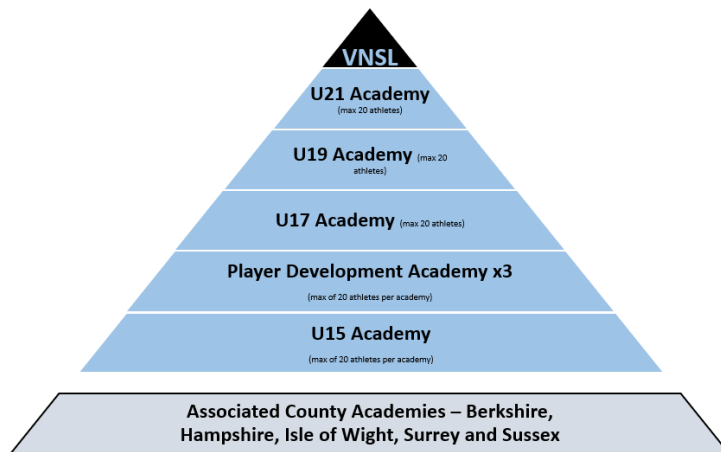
VNSL

U21 Academy
(max 20 athletes)

U19 Academy (max 20 athletes)

U17 Academy (max 20 athletes)

Player Development Academy x3
(max of 20 athletes per academy)

U15 Academy
(max of 20 athletes per academy)

Associated County Academies – Berkshire, Hampshire, Isle of Wight, Surrey and Sussex